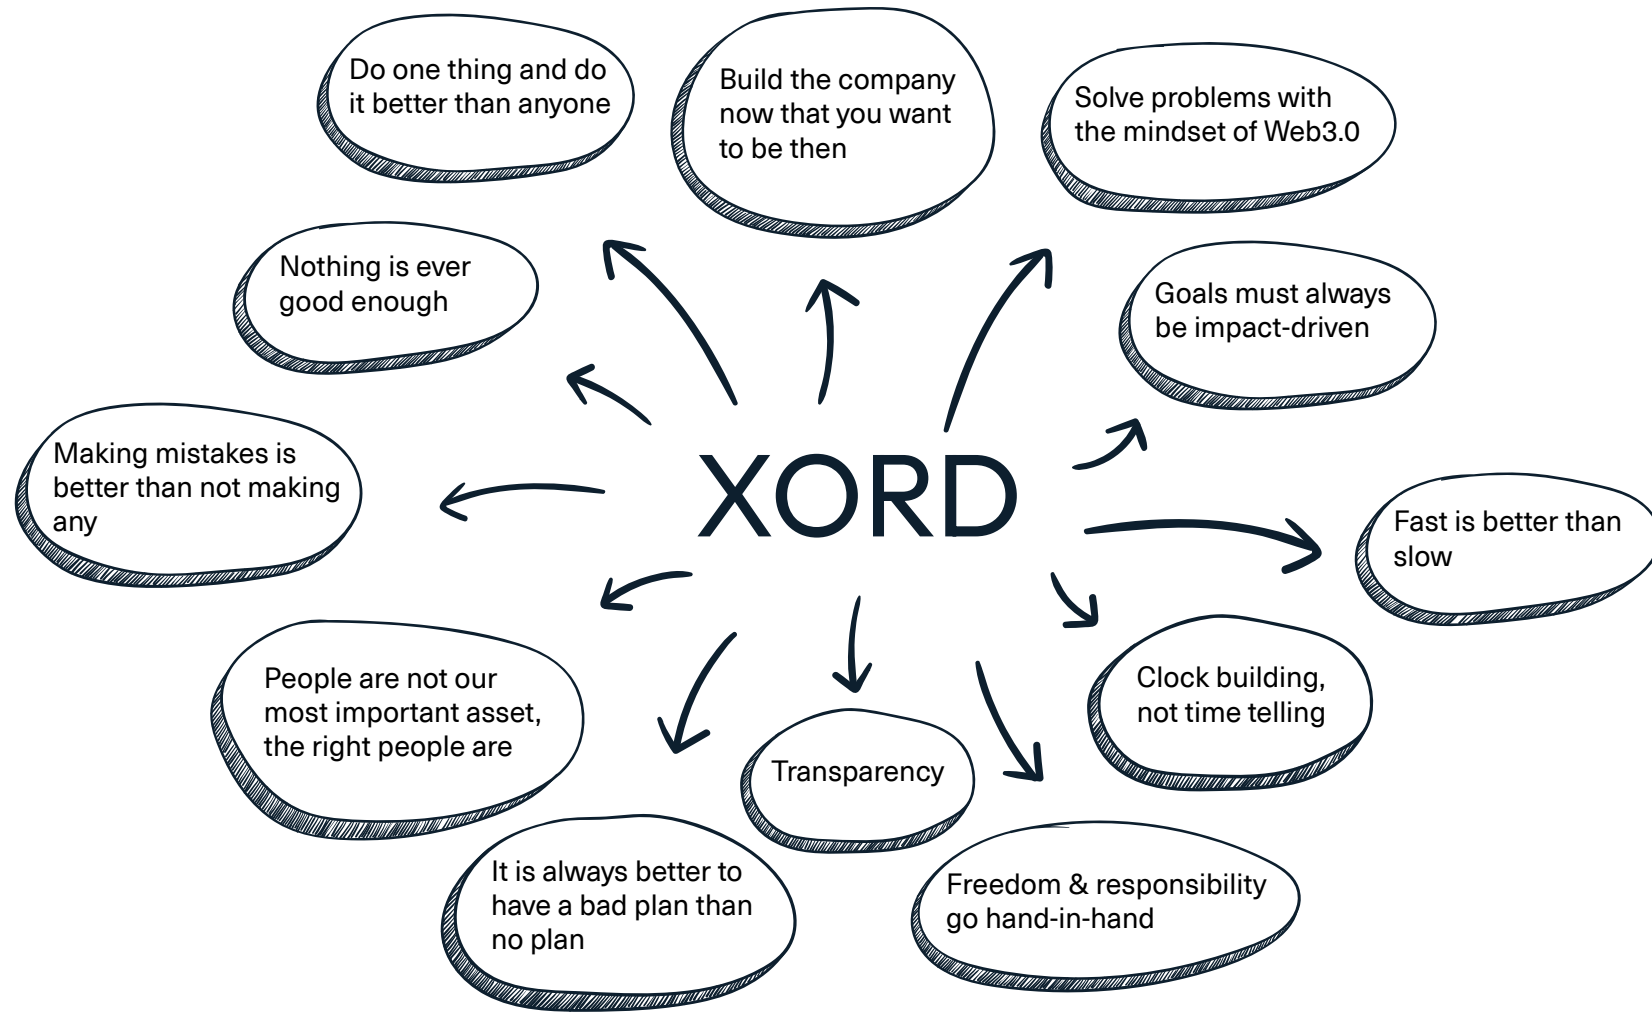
XORD

Do one thing and do it better than anyone

Build the company now that you want to be then

Solve problems with the mindset of Web3.0

Nothing is ever good enough

Goals must always be impact-driven

Making mistakes is better than not making any

Fast is better than slow

People are not our most important asset, the right people are

Transparency

Clock building, not time telling

It is always better to have a bad plan than no plan

Freedom & responsibility go hand-in-hand